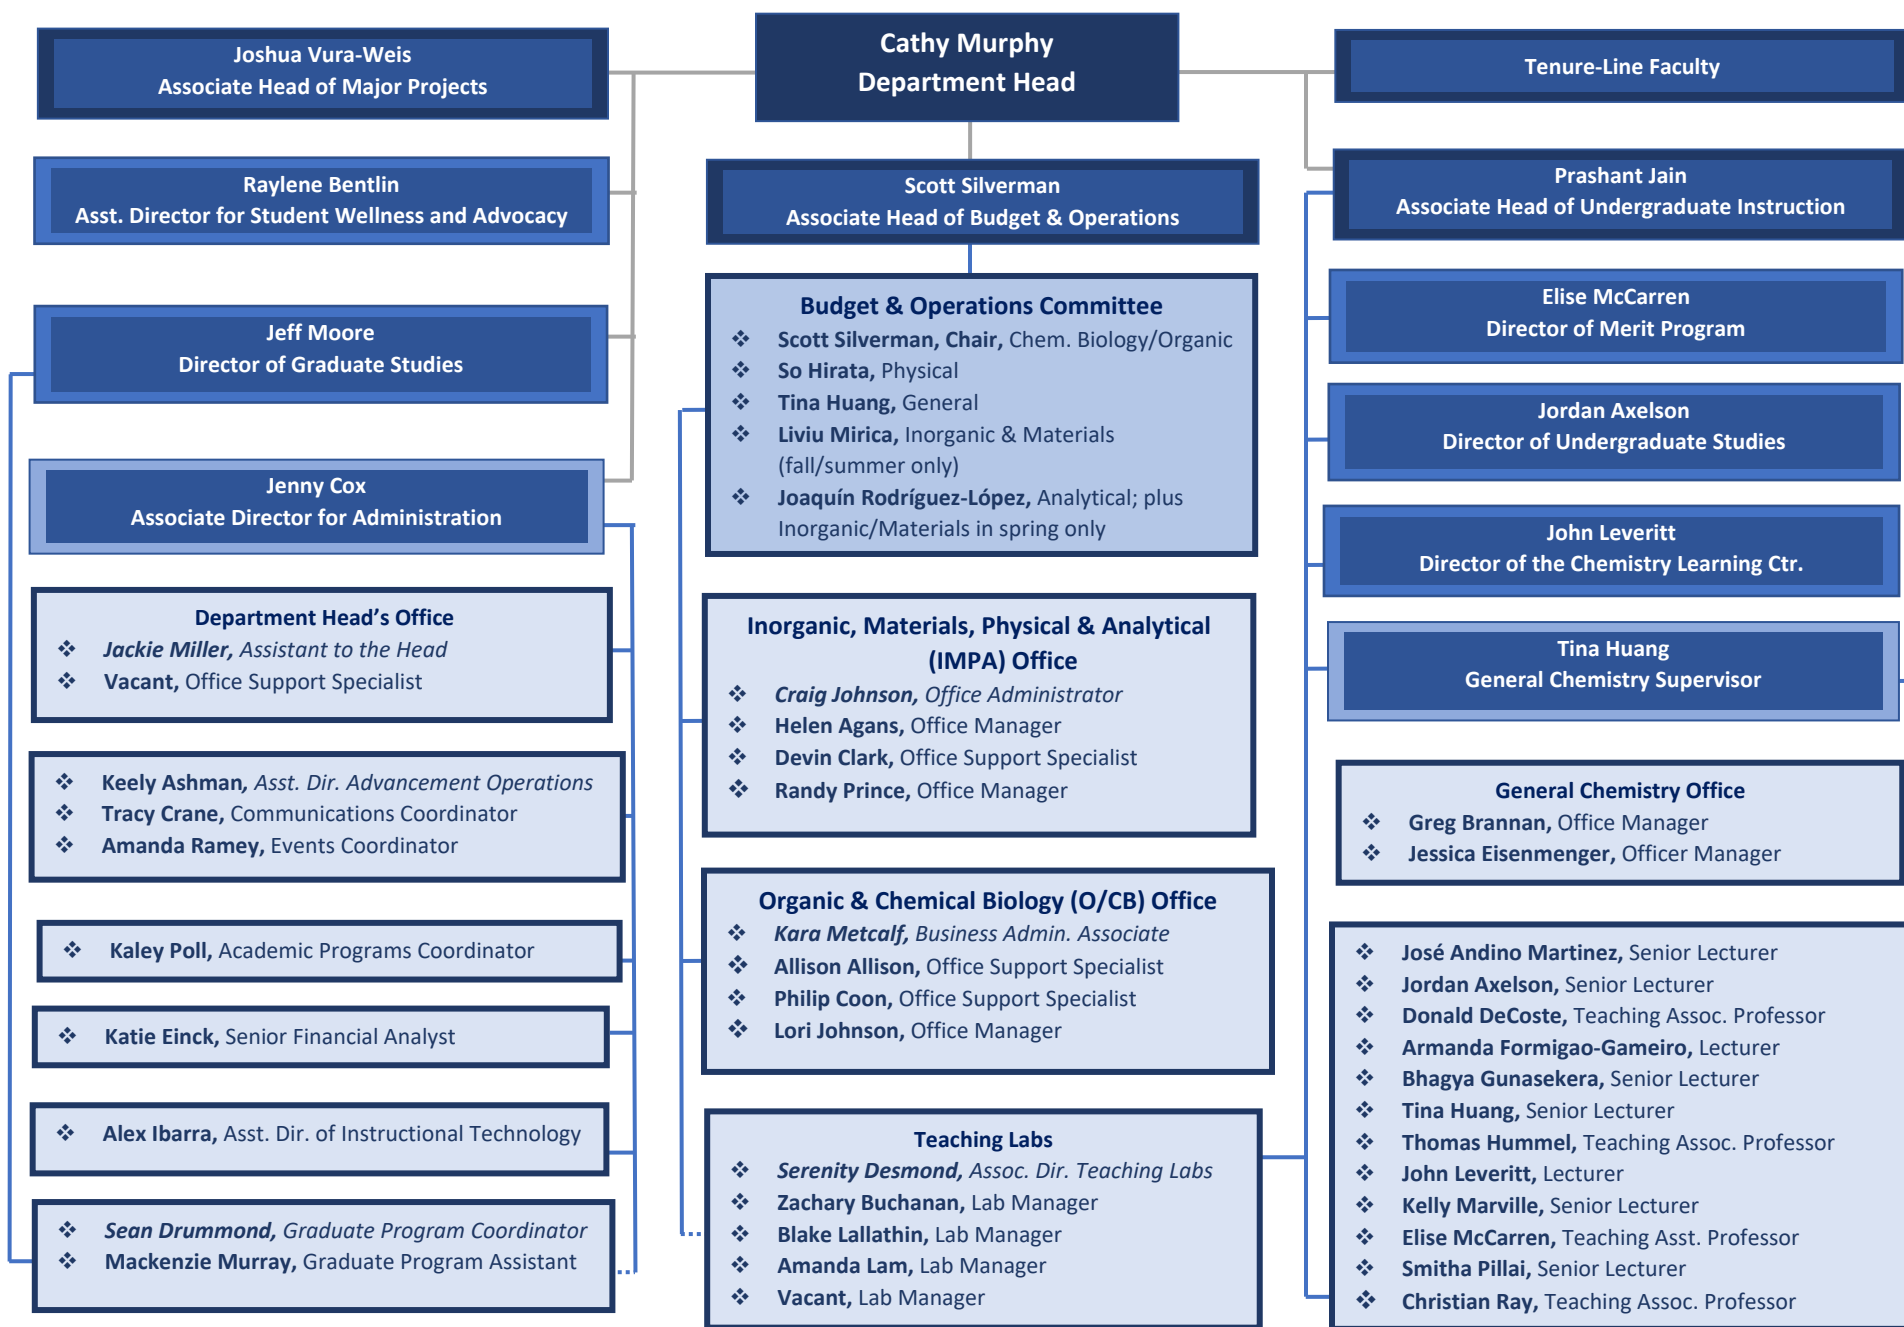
Joshua Vura-Weis
Associate Head of Major Projects

Cathy Murphy
Department Head

Tenure-Line Faculty

Raylene Bentlin
Asst. Director for Student Wellness and Advocacy

Scott Silverman
Associate Head of Budget & Operations

Prashant Jain
Associate Head of Undergraduate Instruction

Jeff Moore
Director of Graduate Studies

Budget & Operations Committee
❖ Scott Silverman, Chair, Chem. Biology/Organic
❖ So Hirata, Physical
❖ Tina Huang, General
❖ Liviu Mirica, Inorganic & Materials (fall/summer only)
❖ Joaquín Rodríguez-López, Analytical; plus Inorganic/Materials in spring only

Elise McCarren
Director of Merit Program

Jordan Axelson
Director of Undergraduate Studies

Jenny Cox
Associate Director for Administration

John Leveritt
Director of the Chemistry Learning Ctr.

Department Head's Office
❖ Jackie Miller, Assistant to the Head
❖ Vacant, Office Support Specialist

Inorganic, Materials, Physical & Analytical (IMPA) Office
❖ Craig Johnson, Office Administrator
❖ Helen Agans, Office Manager
❖ Devin Clark, Office Support Specialist
❖ Randy Prince, Office Manager

Tina Huang
General Chemistry Supervisor

❖ Keely Ashman, Asst. Dir. Advancement Operations
❖ Tracy Crane, Communications Coordinator
❖ Amanda Ramey, Events Coordinator

General Chemistry Office
❖ Greg Brannan, Office Manager
❖ Jessica Eisenmenger, Officer Manager

Organic & Chemical Biology (O/CB) Office
❖ Kara Metcalf, Business Admin. Associate
❖ Allison Allison, Office Support Specialist
❖ Philip Coon, Office Support Specialist
❖ Lori Johnson, Office Manager

❖ Kaley Poll, Academic Programs Coordinator

❖ Katie Einck, Senior Financial Analyst

❖ Alex Ibarra, Asst. Dir. of Instructional Technology

❖ Sean Drummond, Graduate Program Coordinator
❖ Mackenzie Murray, Graduate Program Assistant

Teaching Labs
❖ Serenity Desmond, Assoc. Dir. Teaching Labs
❖ Zachary Buchanan, Lab Manager
❖ Blake Lallathin, Lab Manager
❖ Amanda Lam, Lab Manager
❖ Vacant, Lab Manager

❖ José Andino Martinez, Senior Lecturer
❖ Jordan Axelson, Senior Lecturer
❖ Donald DeCoste, Teaching Assoc. Professor
❖ Armanda Formigao-Gameiro, Lecturer
❖ Bhagya Gunasekera, Senior Lecturer
❖ Tina Huang, Senior Lecturer
❖ Thomas Hummel, Teaching Assoc. Professor
❖ John Leveritt, Lecturer
❖ Kelly Marville, Senior Lecturer
❖ Elise McCarren, Teaching Asst. Professor
❖ Smitha Pillai, Senior Lecturer
❖ Christian Ray, Teaching Assoc. Professor